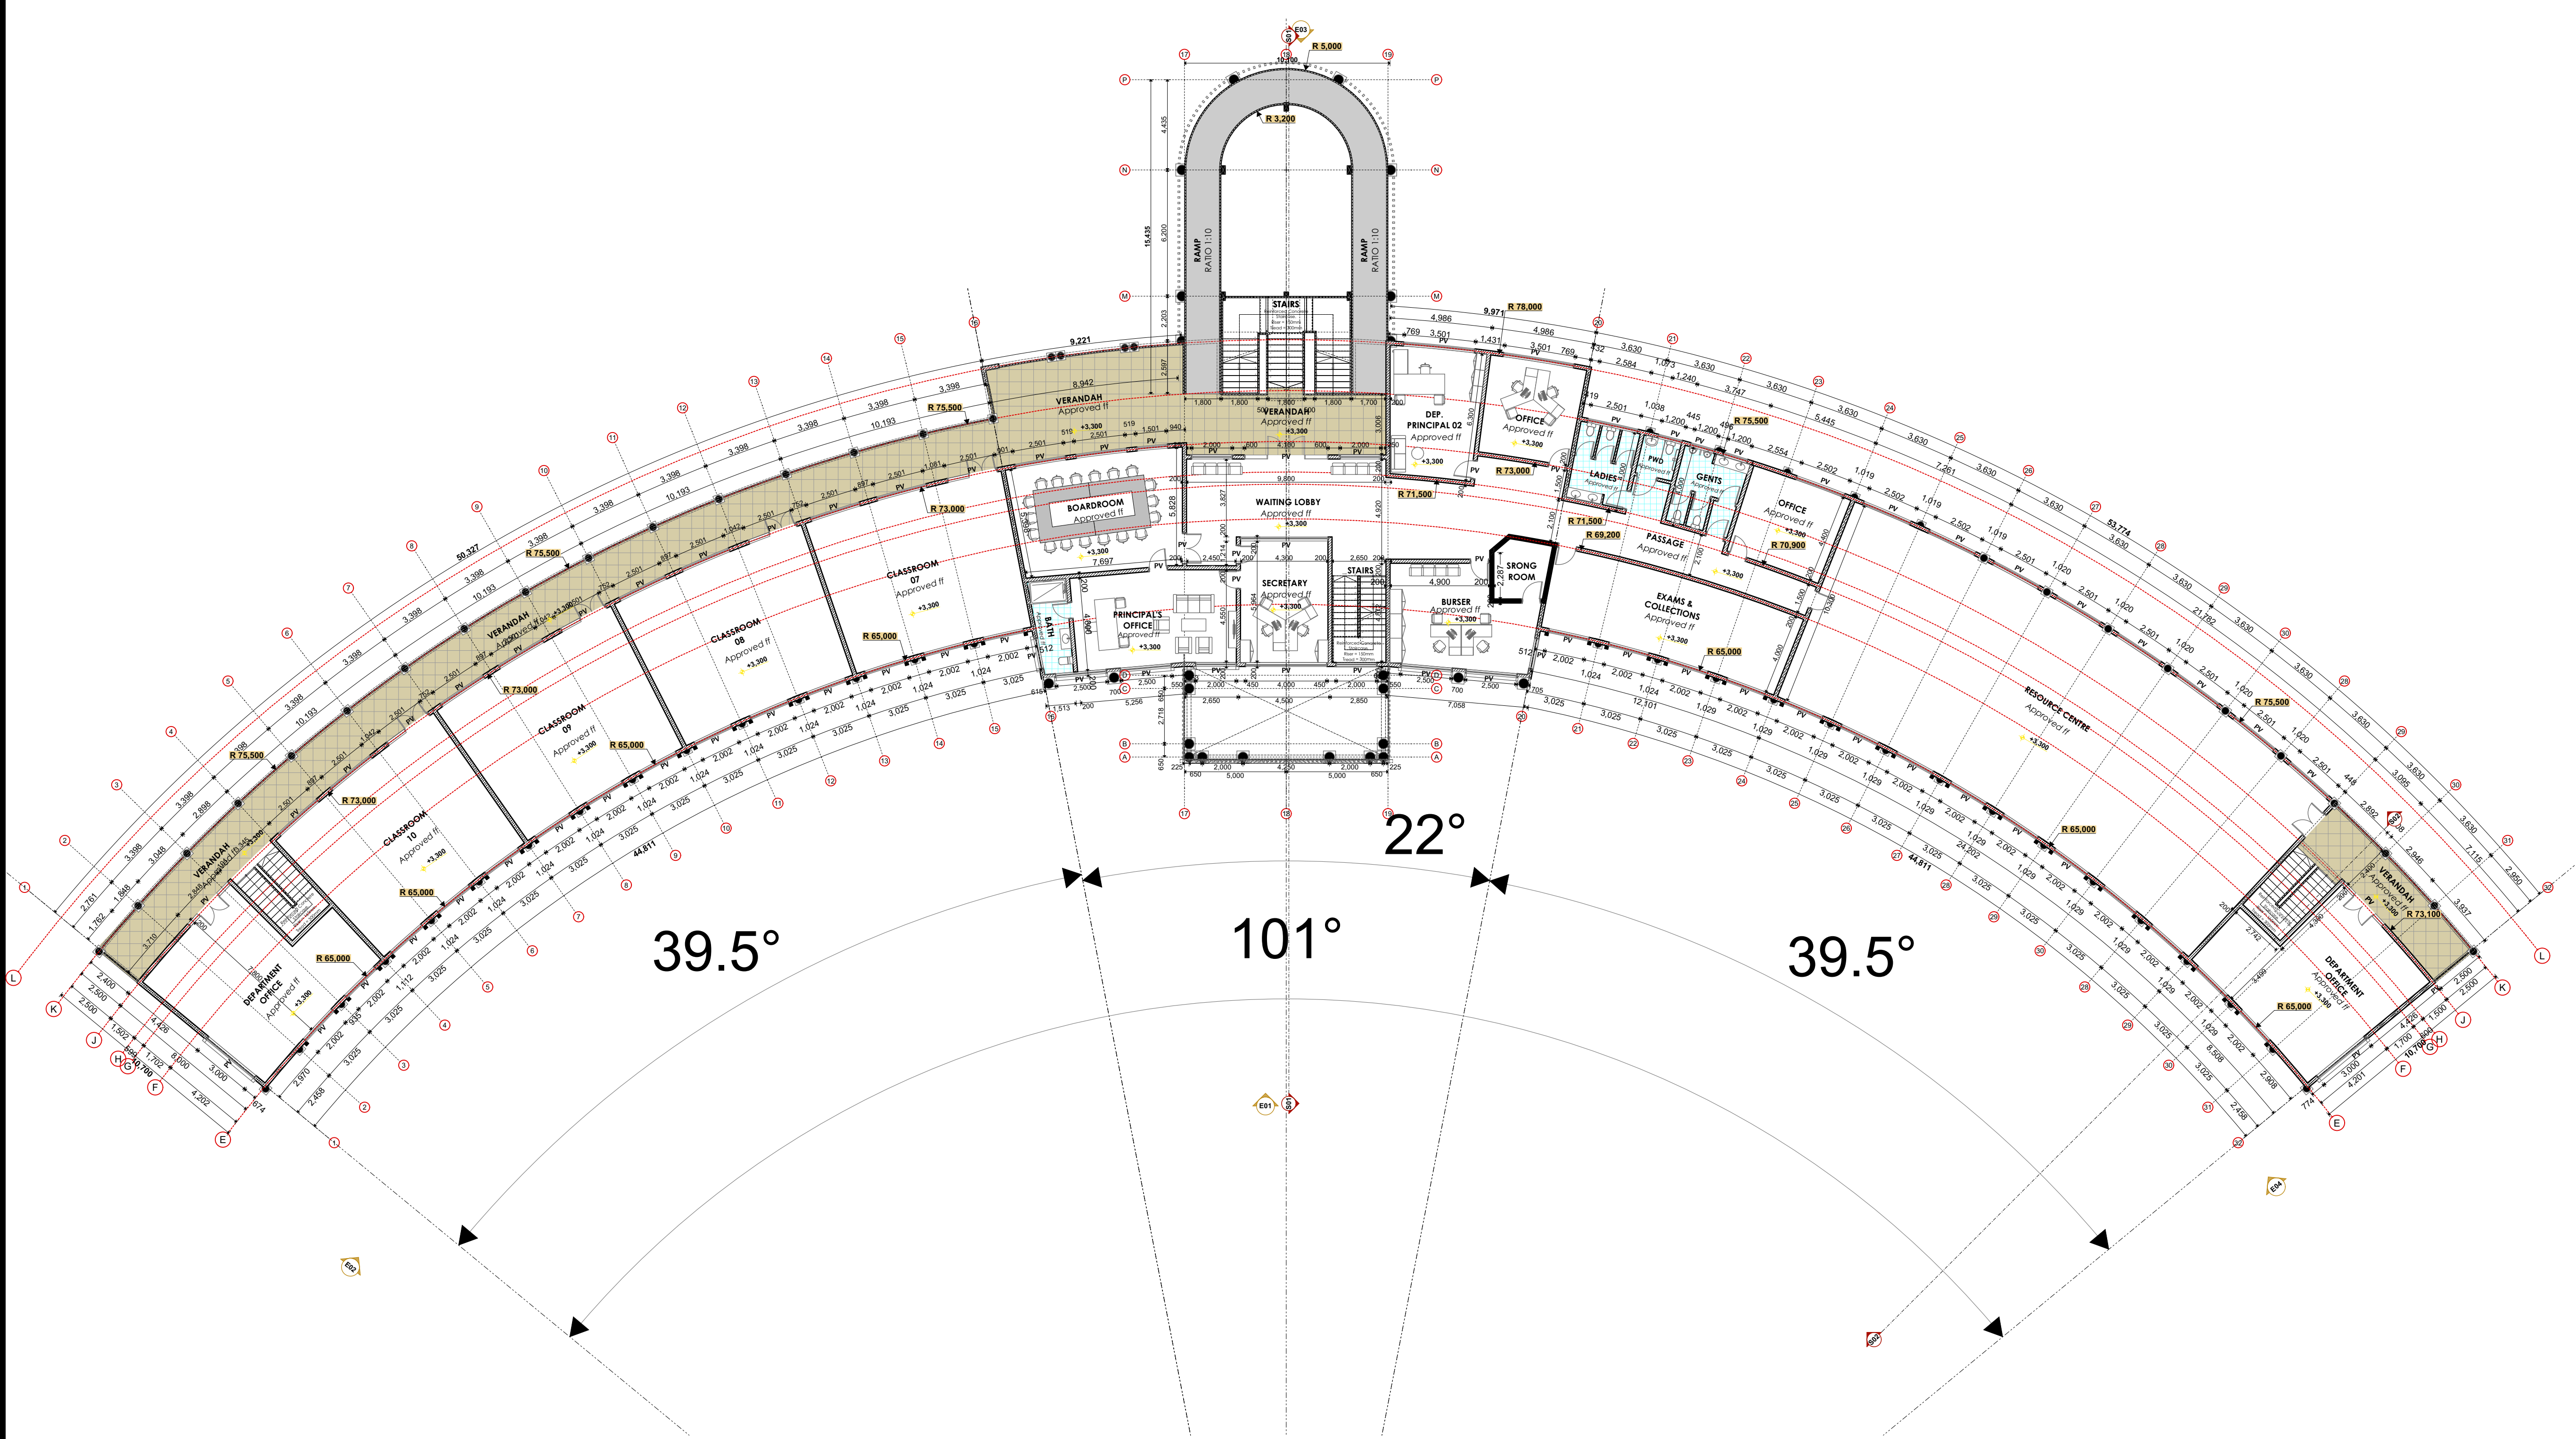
R 5,000
10,200
R 3,200
RAMP
RATIO 1:10
RAMP
RATIO 1:10
STAIRS
15,435
6,200
4,435
2,203
9,221
8,942
VERANDAH
Approved ff
+3,300
VERANDAH
Approved ff
+3,300
R 78,000
9,971
4,986
4,986
DEP. PRINCIPAL 02
Approved ff
+3,300
OFFICE
Approved ff
+3,300
R 73,000
R 75,500
LADIES
PWD
GENTS
OFFICE
Approved ff
+3,300
R 70,900
R 71,500
R 71,500
R 69,200
PASSAGE
Approved ff
+3,300
BOARDROOM
Approved ff
+3,300
WAITING LOBBY
Approved ff
+3,300
SECRETARY
Approved ff
+3,300
STAIRS
SRONG ROOM
BURSER
Approved ff
+3,300
PRINCIPAL'S OFFICE
Approved ff
+3,300
BATH
EXAMS & COLLECTIONS
Approved ff
+3,300
R 65,000
R 75,500
R 73,000
CLASSROOM 07
Approved ff
+3,300
R 65,000
CLASSROOM 08
Approved ff
+3,300
R 75,500
VERANDAH
Approved ff
+3,300
R 73,000
CLASSROOM 09
Approved ff
+3,300
R 65,000
R 75,500
R 73,000
CLASSROOM 10
Approved ff
+3,300
R 65,000
VERANDAH
Approved ff
+3,300
R 65,000
DEPARTMENT OFFICE
Approved ff
+3,300
59,327
44,811
RESOURCE CENTRE
Approved ff
+3,300
R 75,500
R 65,000
53,774
44,811
VERANDAH
Approved ff
+3,300
R 73,100
DEPARTMENT OFFICE
Approved ff
+3,300
R 65,000
22°
101°
39.5°
39.5°
E01
E02
E03
E04